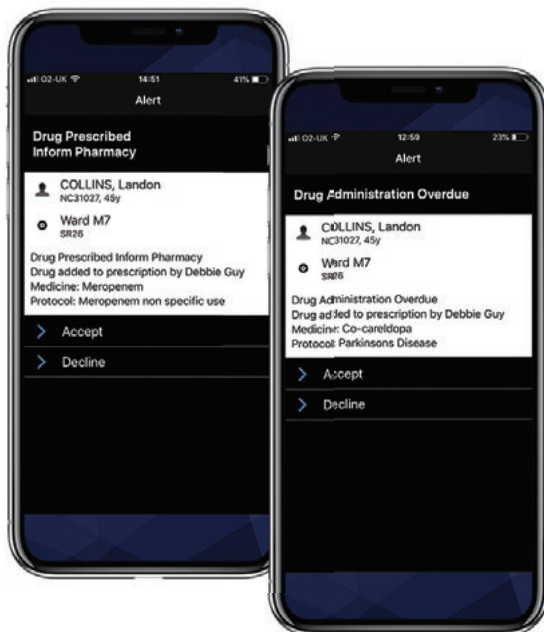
O2-UK 14:51 41%

Alert

Drug Prescribed Inform Pharmacy

COLLINS, Landon
NC31027, 45y

Ward M7
SR26

Drug Prescribed Inform Pharmacy
Drug added to prescription by Debbie Guy
Medicine: Meropenem
Protocol: Meropenem non specific use

Accept

Decline

O2-UK 12:59 23%

Alert

Drug Administration Overdue

COLLINS, Landon
NC31027, 45y

Ward M7
SR26

Drug Administration Overdue
Drug added to prescription by Debbie Guy
Medicine: Co-careldopa
Protocol: Parkinsons Disease

Accept

Decline